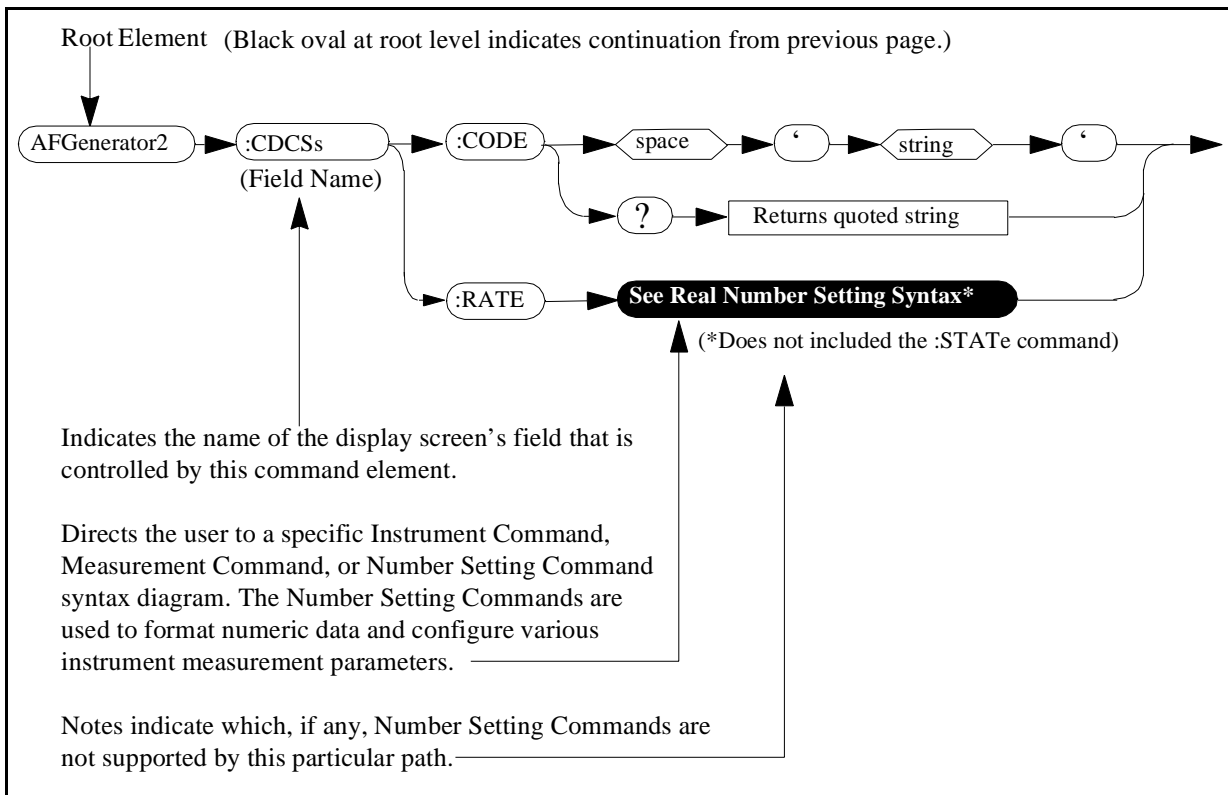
Root Element (Black oval at root level indicates continuation from previous page.)

AFGenerator2

:CDCSs

(Field Name)

:CODE

space

‘

string

‘

?

Returns quoted string

:RATE

See Real Number Setting Syntax*

(*Does not included the :STATe command)

Indicates the name of the display screen’s field that is controlled by this command element.

Directs the user to a specific Instrument Command, Measurement Command, or Number Setting Command syntax diagram. The Number Setting Commands are used to format numeric data and configure various instrument measurement parameters.

Notes indicate which, if any, Number Setting Commands are not supported by this particular path.